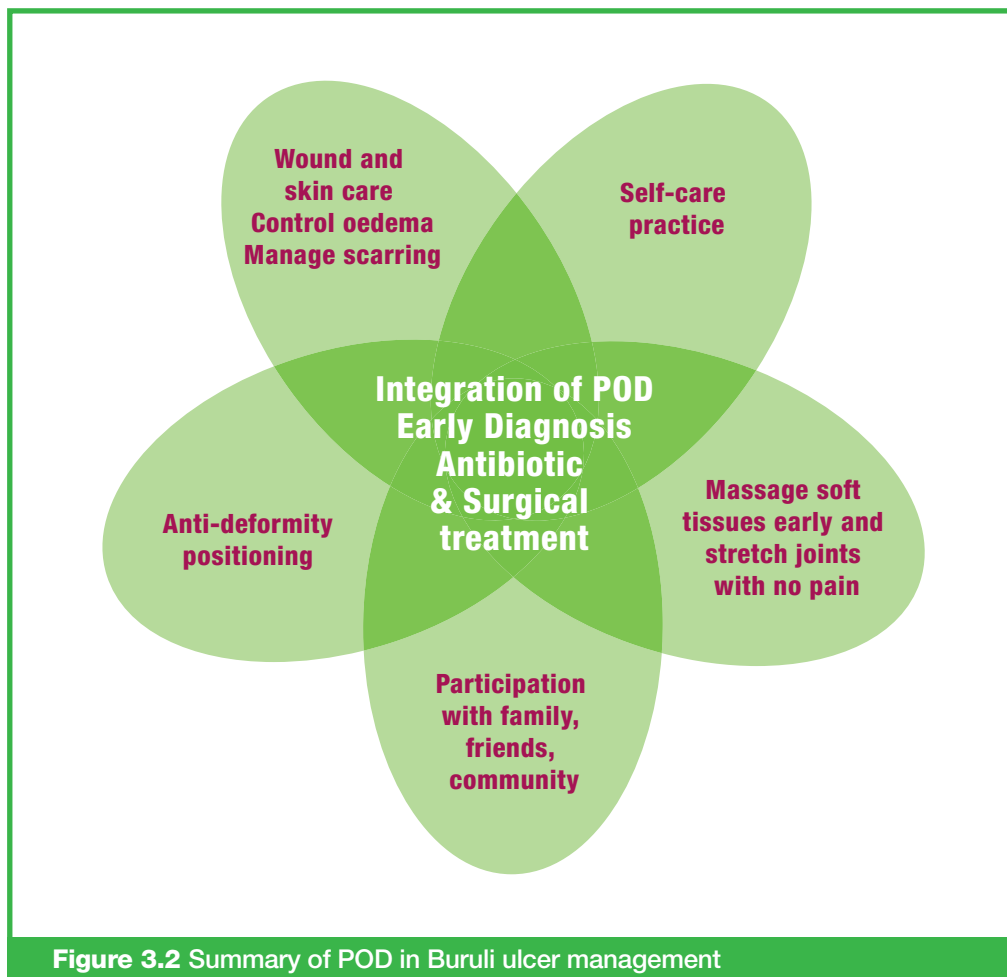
Wound and skin care
Control oedema
Manage scarring

Self-care practice

Integration of POD
Early Diagnosis
Antibiotic
& Surgical
treatment

Anti-deformity positioning

Massage soft tissues early and stretch joints with no pain

Participation with family, friends, community

**Figure 3.2** Summary of POD in Buruli ulcer management